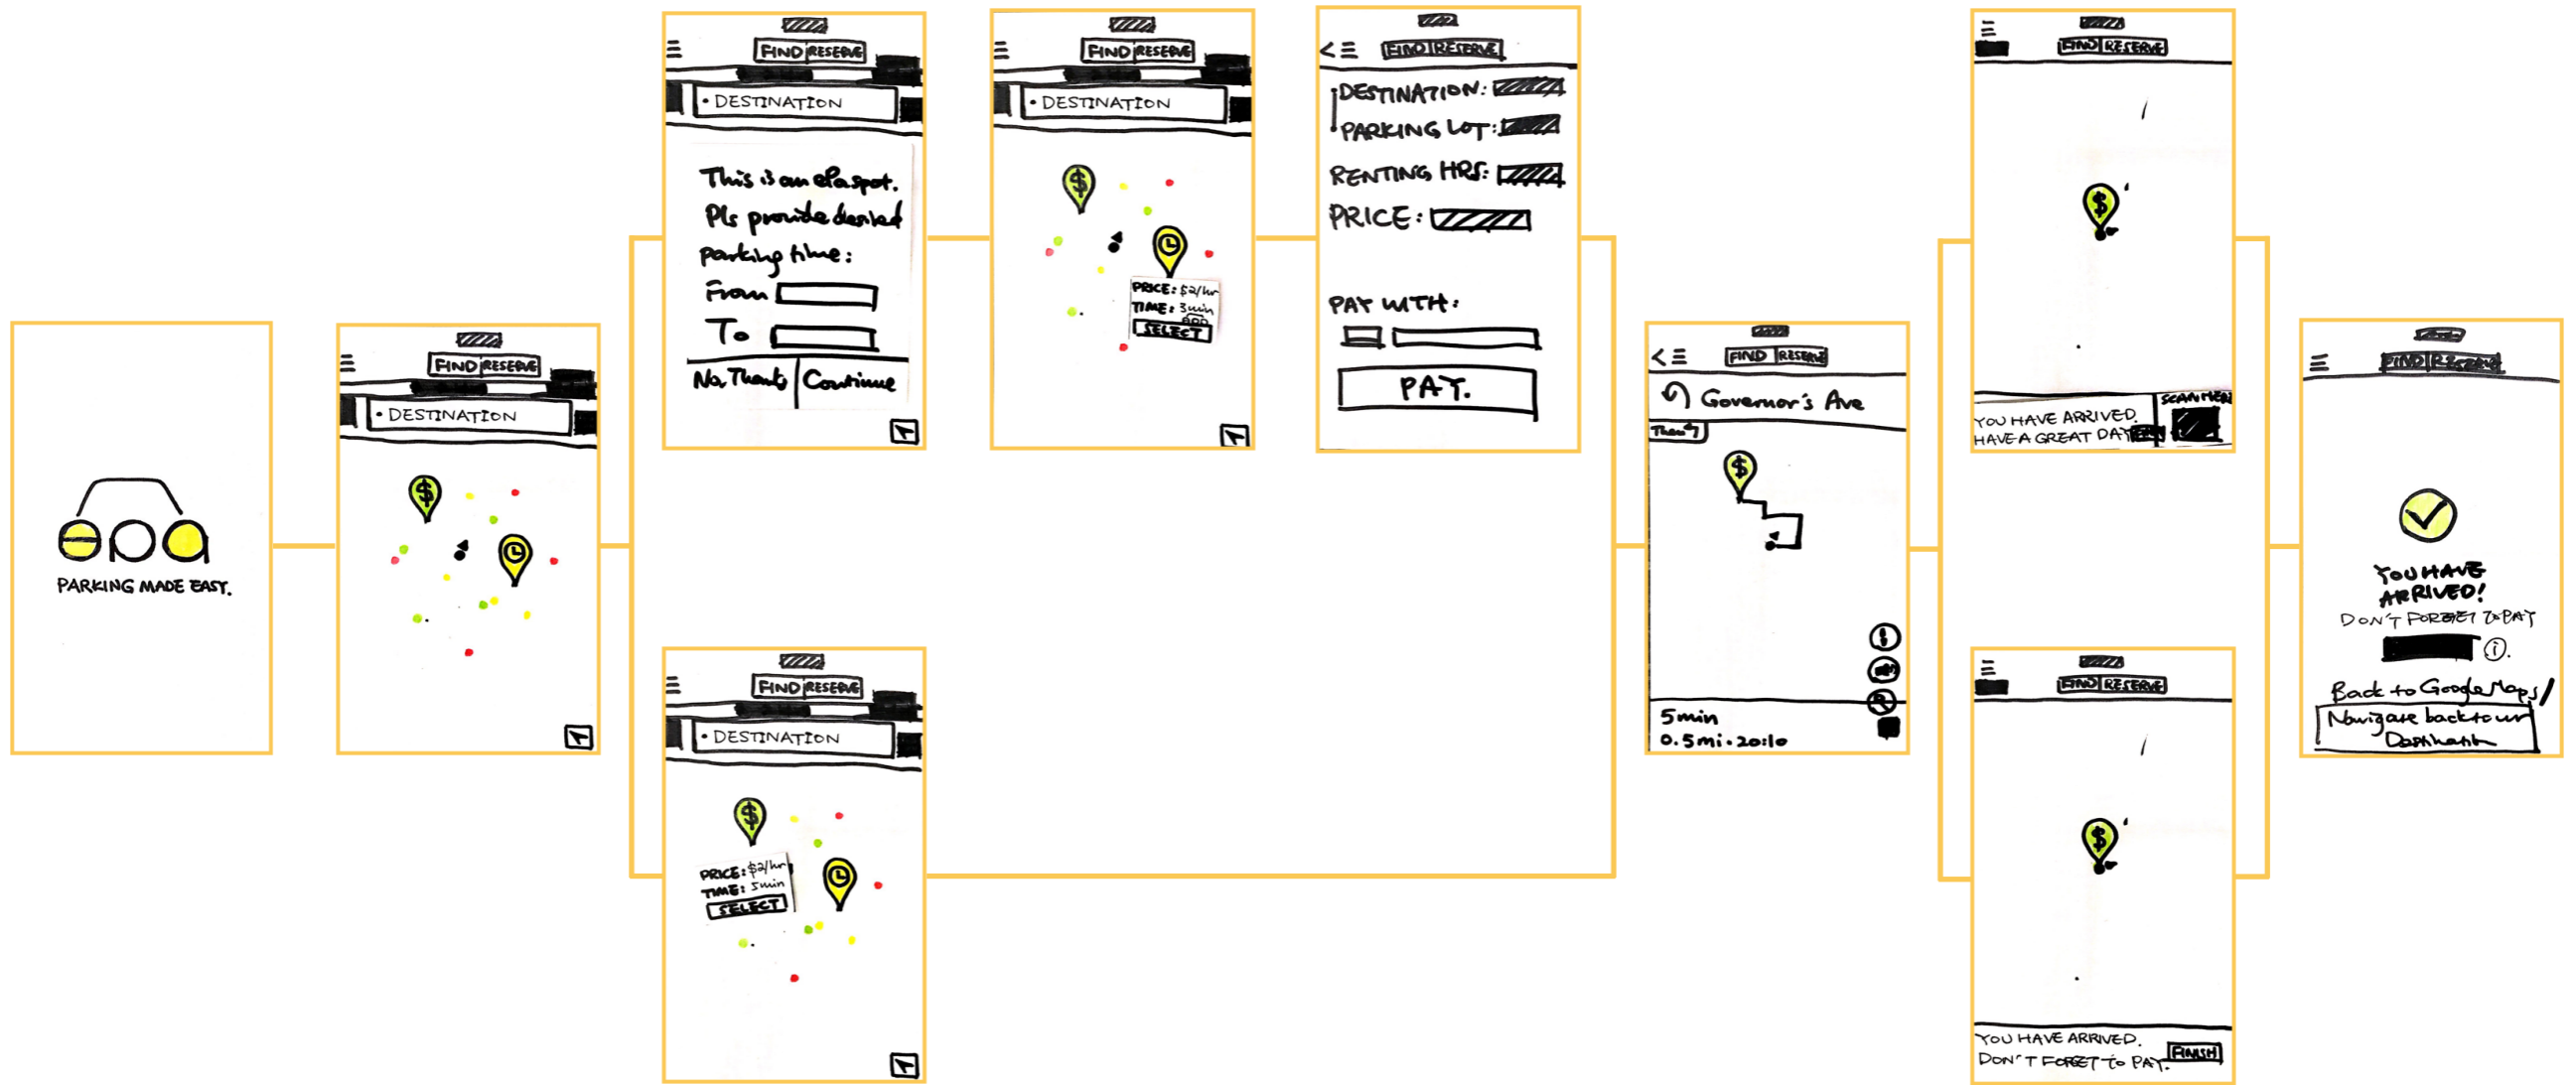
PARKING MADE EASY.

FIND RESERVE
• DESTINATION

FIND RESERVE
• DESTINATION
This is an ePa spot. Pls provide desired parking time:
From
To
No, Thanks Continue

FIND RESERVE
• DESTINATION
PRICE: $2/hr
TIME: 3min
SELECT

FIND RESERVE
• DESTINATION
PRICE: $2/hr
TIME: 5min
SELECT

FIND RESERVE
DESTINATION:
PARKING LOT:
RENTING HRS:
PRICE:
PAY WITH:
PAY.

FIND RESERVE
Governor's Ave
Then
5min
0.5mi · 20:10

FIND RESERVE
YOU HAVE ARRIVED. HAVE A GREAT DAY!
SCAN HERE

FIND RESERVE
YOU HAVE ARRIVED. DON'T FORGET TO PAY.
FINISH

FIND RESERVE
YOU HAVE ARRIVED!
DON'T FORGET TO PAY
Back to Google Maps/
Navigate back to Dashboard